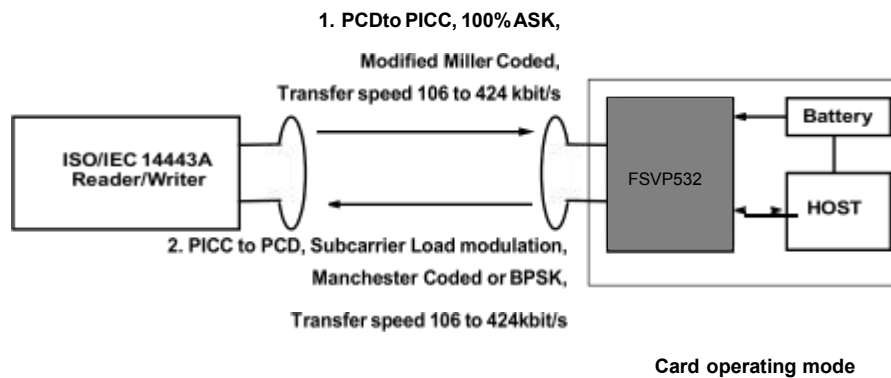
1. PCDto PICC, 100% ASK,

Modified Miller Coded,

Transfer speed 106 to 424 kbit/s

ISO/IEC 14443A Reader/Writer

FSVP532

Battery

HOST

2. PICC to PCD, Subcarrier Load modulation,

Manchester Coded or BPSK,

Transfer speed 106 to 424kbit/s

Card operating mode